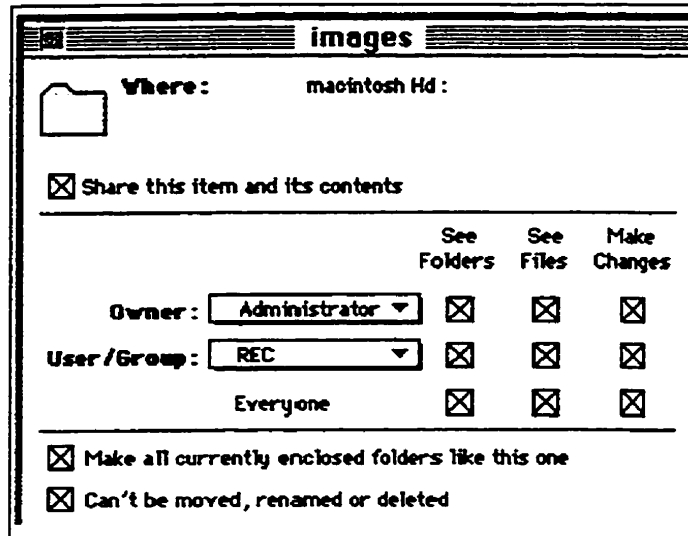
images

Where: macintosh Hd :

☒ Share this item and its contents

| | See Folders | See Files | Make Changes |
|---|---|---|---|
| Owner: Administrator ▼ | ☒ | ☒ | ☒ |
| User/Group: REC ▼ | ☒ | ☒ | ☒ |
| Everyone | ☒ | ☒ | ☒ |

☒ Make all currently enclosed folders like this one

☒ Can't be moved, renamed or deleted